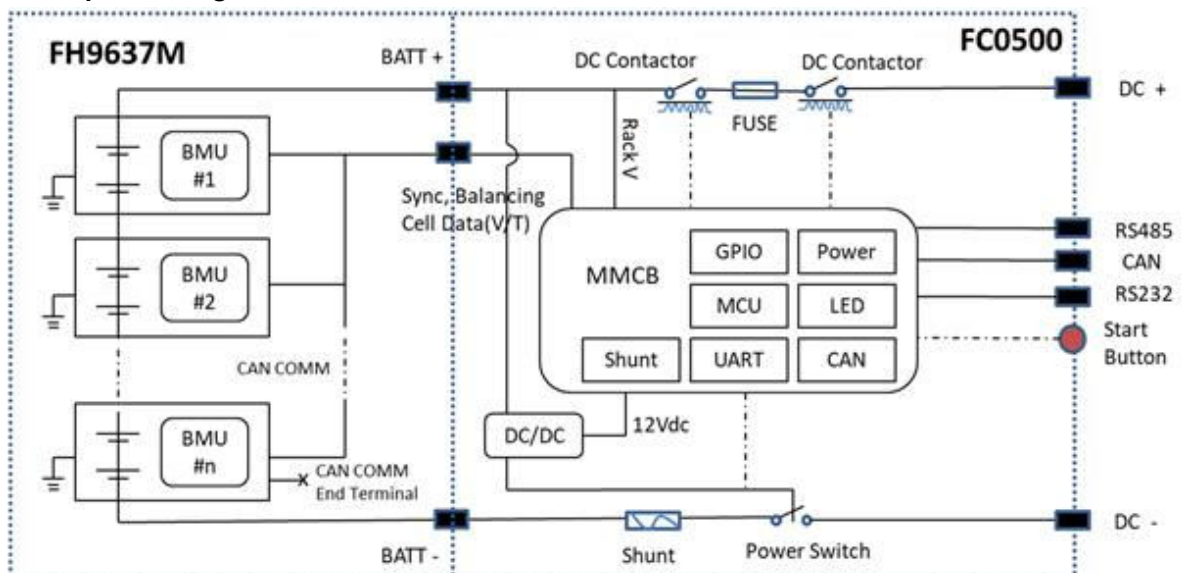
FH9637M

FC0500

BATT +

DC Contactor

DC Contactor

DC +

FUSE

Rack V

BMU #1

Sync, Balancing Cell Data(V/T)

BMU #2

MMCB

GPIO

Power

MCU

LED

Shunt

UART

CAN

RS485

CAN

RS232

Start Button

CAN COMM

BMU #n

DC/DC

12Vdc

CAN COMM End Terminal

BATT -

Shunt

Power Switch

DC -